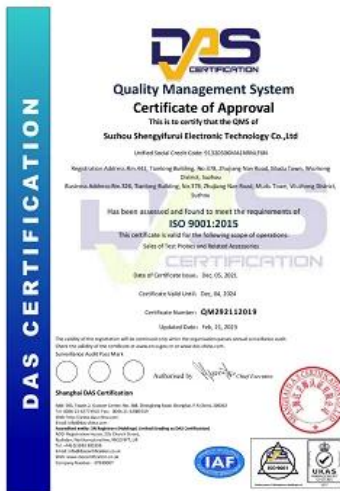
DAS
CERTIFICATION

Quality Management System
Certificate of Approval
This is to certify that the QMS of
Suzhou Shengyifurui Electronic Technology Co.,Ltd

Unified Social Credit Code: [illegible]

Registration Address: Rm.401, Tianlong Building, No.378, Zhujiang Nan Road, Mudu Town, Wuzhong District, Suzhou
Business Address: Rm.326, Tianlong Building, No.378, Zhujiang Nan Road, Mudu Town, Wuzhong District, Suzhou

Has been assessed and found to meet the requirements of
ISO 9001:2015
This certificate is valid for the following scope of operations:
Sales of Test Probes and Related Accessories

Date of Certificate Issue: Dec. 05, 2021
Certificate Valid Until: Dec. 04, 2024
Certificate Number: QM292112019
Updated Date: Feb. 21, 2023

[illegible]
Surveillance Audit Pass Mark

Authorised by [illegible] Chief Executive

Shanghai DAS Certification
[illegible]

DAS CERTIFICATION

IAF
ISO 9001
UKAS